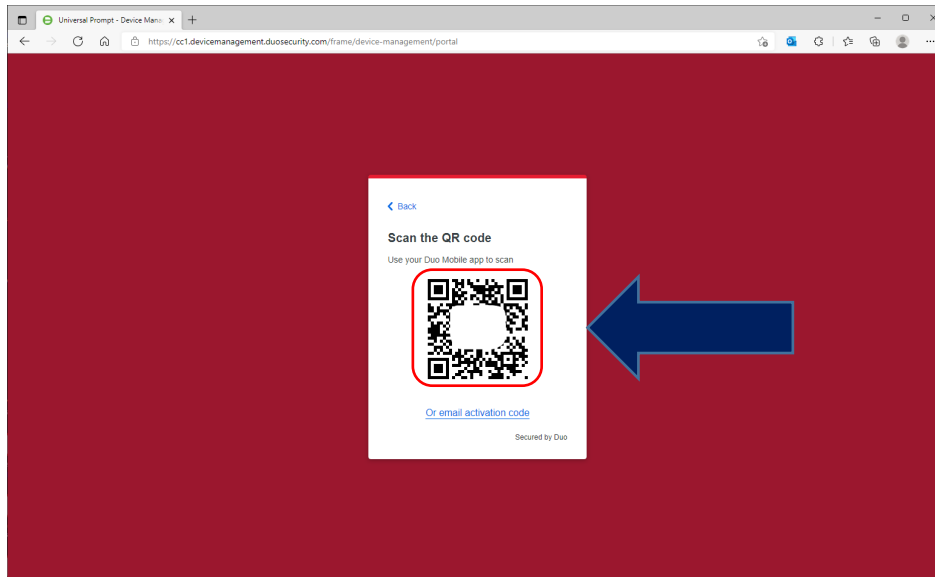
Universal Prompt - Device Mana

https://cc1.devicemanagement.duosecurity.com/frame/device-management/portal

< Back

Scan the QR code

Use your Duo Mobile app to scan

Or email activation code

Secured by Duo